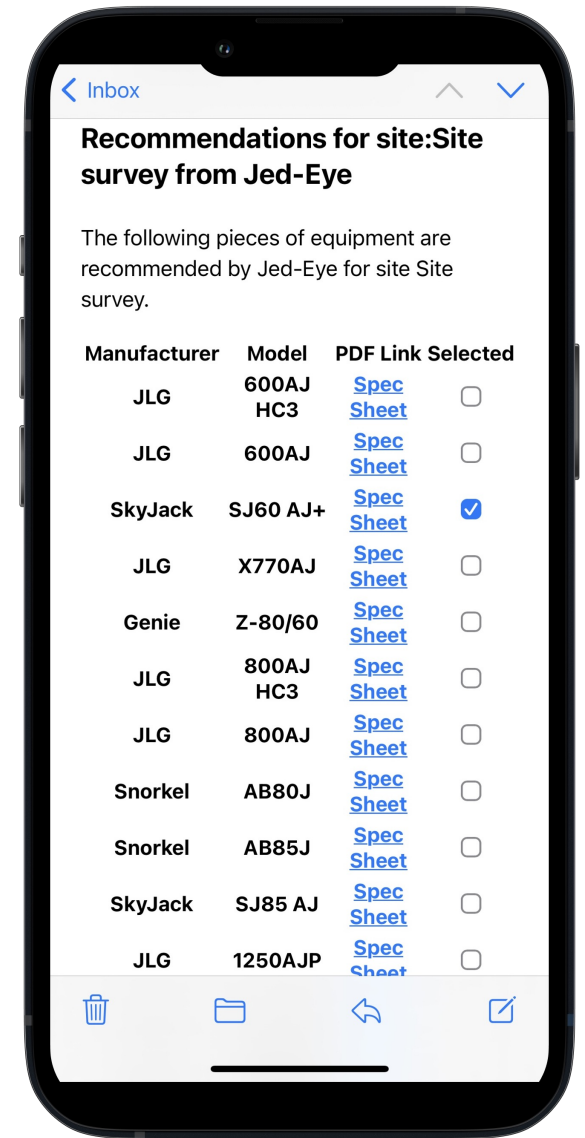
< Inbox

Recommendations for site:Site survey from Jed-Eye

The following pieces of equipment are recommended by Jed-Eye for site Site survey.

| Manufacturer | Model | PDF Link | Selected |
|---|---|---|---|
| JLG | 600AJ HC3 | Spec Sheet | ☐ |
| JLG | 600AJ | Spec Sheet | ☐ |
| SkyJack | SJ60 AJ+ | Spec Sheet | ☑ |
| JLG | X770AJ | Spec Sheet | ☐ |
| Genie | Z-80/60 | Spec Sheet | ☐ |
| JLG | 800AJ HC3 | Spec Sheet | ☐ |
| JLG | 800AJ | Spec Sheet | ☐ |
| Snorkel | AB80J | Spec Sheet | ☐ |
| Snorkel | AB85J | Spec Sheet | ☐ |
| SkyJack | SJ85 AJ | Spec Sheet | ☐ |
| JLG | 1250AJP | Spec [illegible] | ☐ |